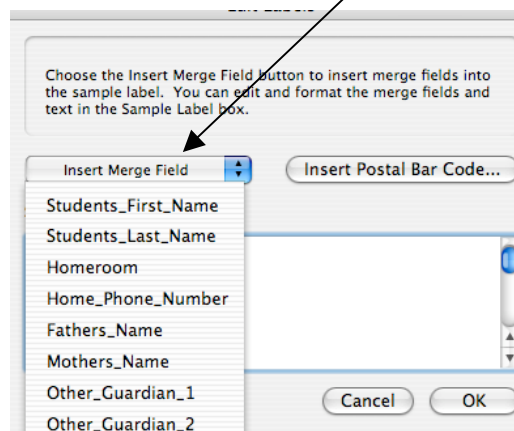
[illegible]

Choose the Insert Merge Field button to insert merge fields into the sample label. You can edit and format the merge fields and text in the Sample Label box.

Insert Merge Field

Insert Postal Bar Code...

Students_First_Name
Students_Last_Name
Homeroom
Home_Phone_Number
Fathers_Name
Mothers_Name
Other_Guardian_1
Other_Guardian_2

Cancel

OK